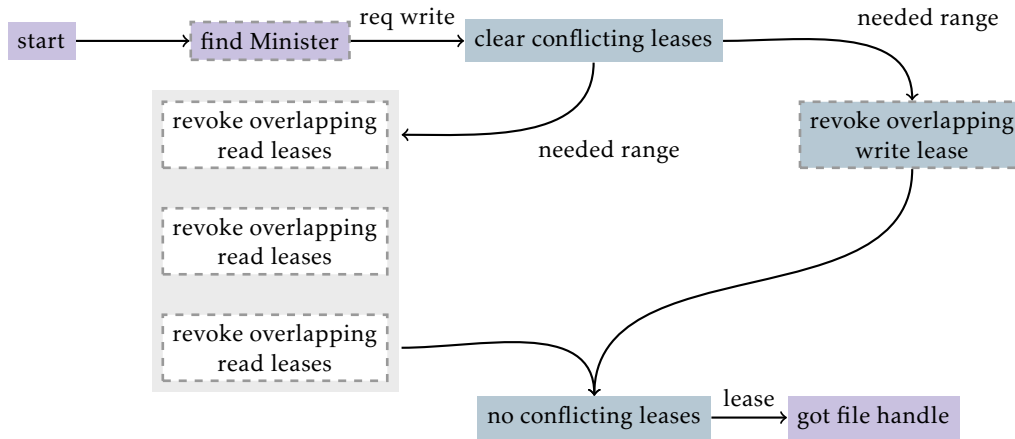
start

find Minister

req write

clear conflicting leases

needed range

revoke overlapping read leases

needed range

revoke overlapping write lease

revoke overlapping read leases

revoke overlapping read leases

no conflicting leases

lease

got file handle